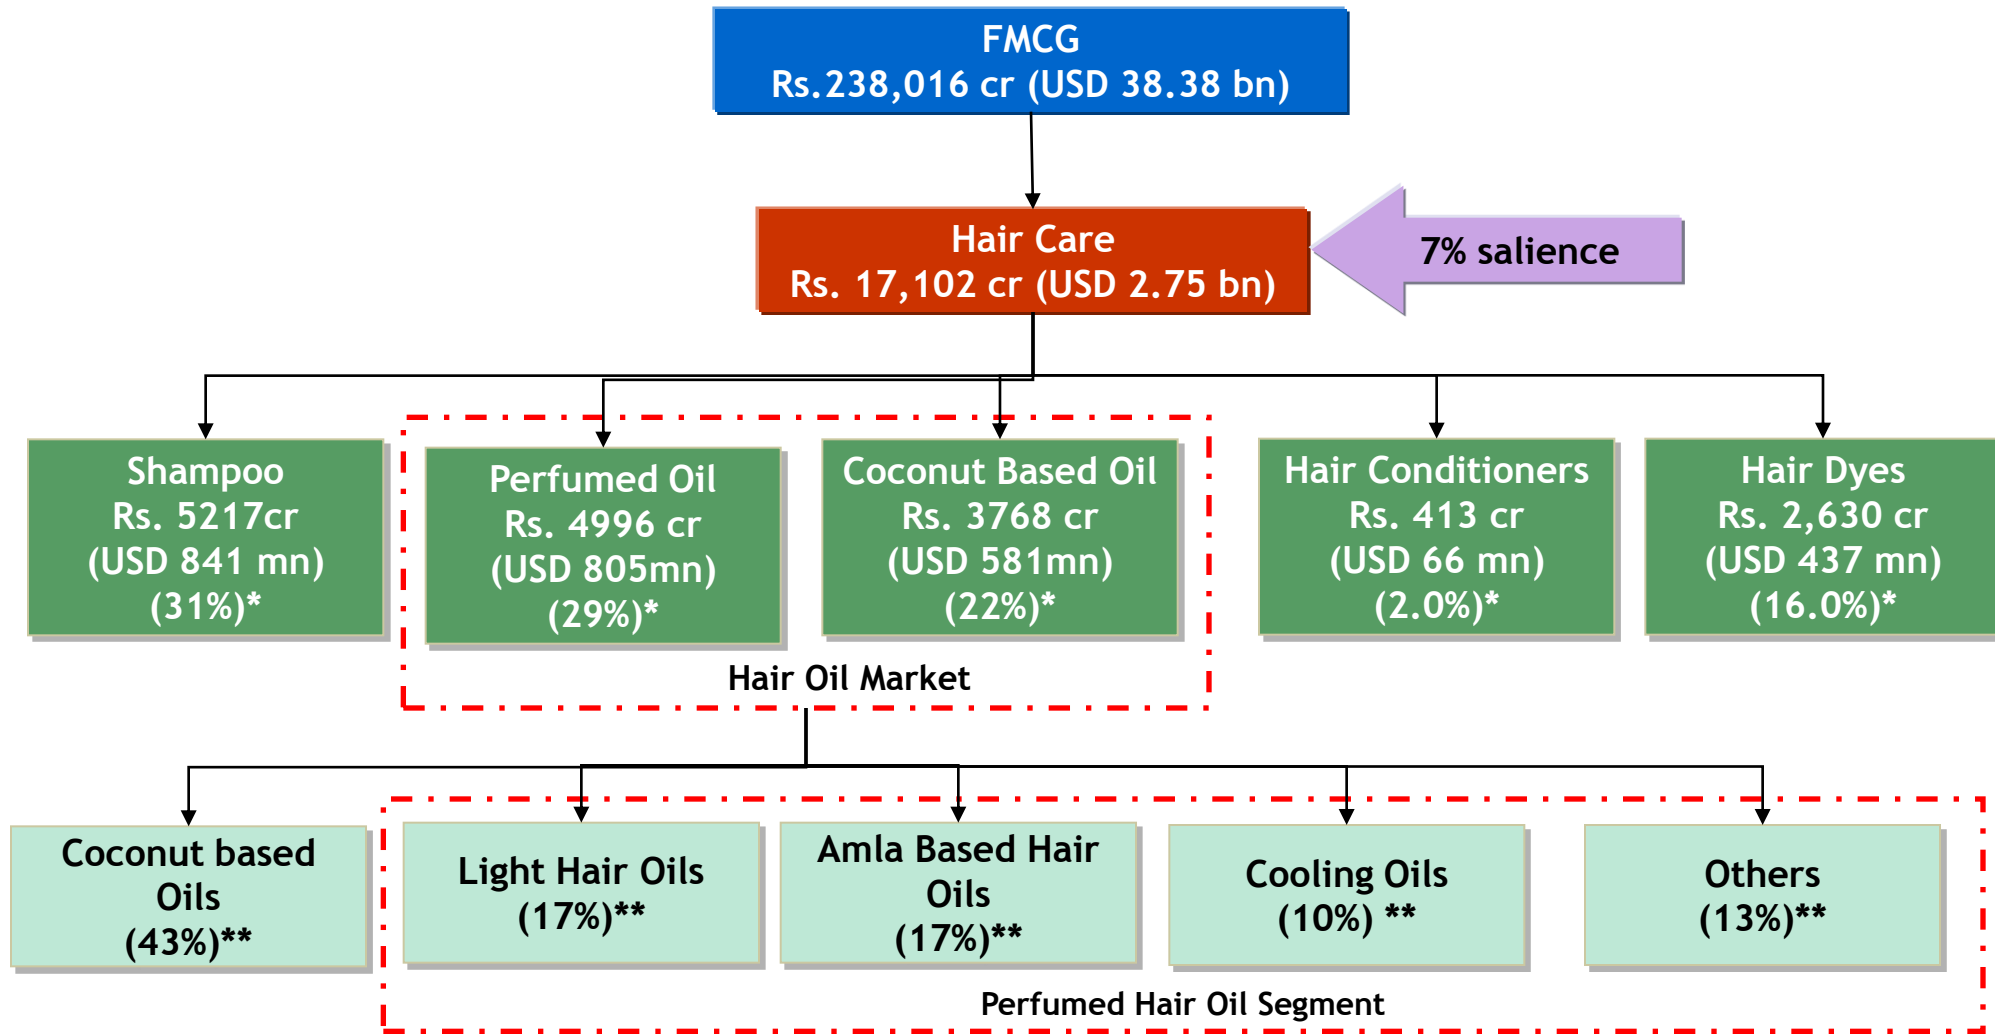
FMCG
Rs.238,016 cr (USD 38.38 bn)

Hair Care
Rs. 17,102 cr (USD 2.75 bn)

7% salience

Shampoo
Rs. 5217cr
(USD 841 mn)
(31%)*

Perfumed Oil
Rs. 4996 cr
(USD 805mn)
(29%)*

Coconut Based Oil
Rs. 3768 cr
(USD 581mn)
(22%)*

Hair Conditioners
Rs. 413 cr
(USD 66 mn)
(2.0%)*

Hair Dyes
Rs. 2,630 cr
(USD 437 mn)
(16.0%)*

Hair Oil Market

Coconut based Oils
(43%)**

Light Hair Oils
(17%)**

Amla Based Hair Oils
(17%)**

Cooling Oils
(10%) **

Others
(13%)**

Perfumed Hair Oil Segment